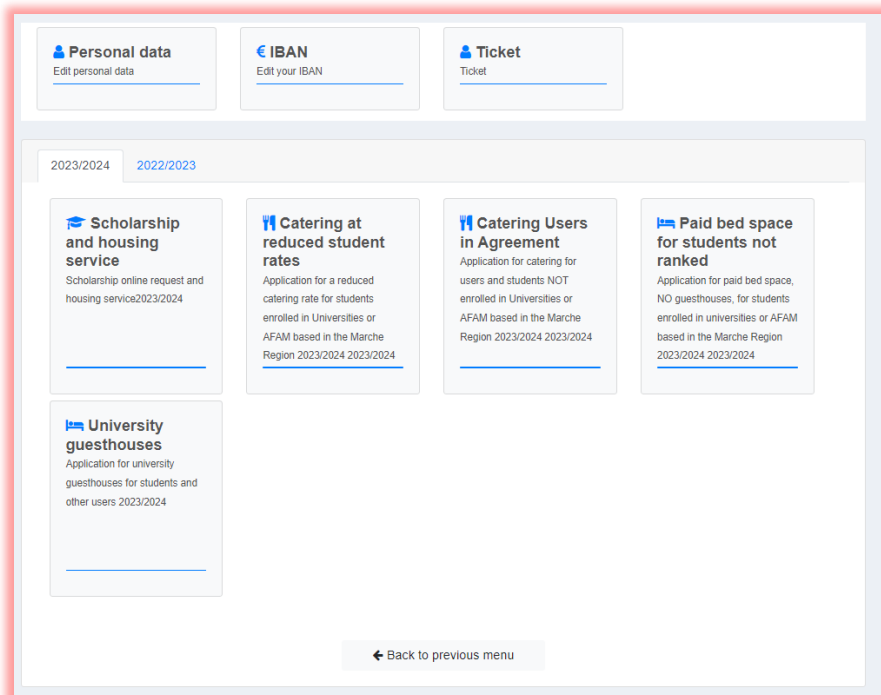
Personal data
Edit personal data

€ IBAN
Edit your IBAN

Ticket
Ticket

2023/2024 2022/2023

Scholarship and housing service
Scholarship online request and housing service2023/2024

Catering at reduced student rates
Application for a reduced catering rate for students enrolled in Universities or AFAM based in the Marche Region 2023/2024 2023/2024

Catering Users in Agreement
Application for catering for users and students NOT enrolled in Universities or AFAM based in the Marche Region 2023/2024 2023/2024

Paid bed space for students not ranked
Application for paid bed space, NO guesthouses, for students enrolled in universities or AFAM based in the Marche Region 2023/2024 2023/2024

University guesthouses
Application for university guesthouses for students and other users 2023/2024

Back to previous menu